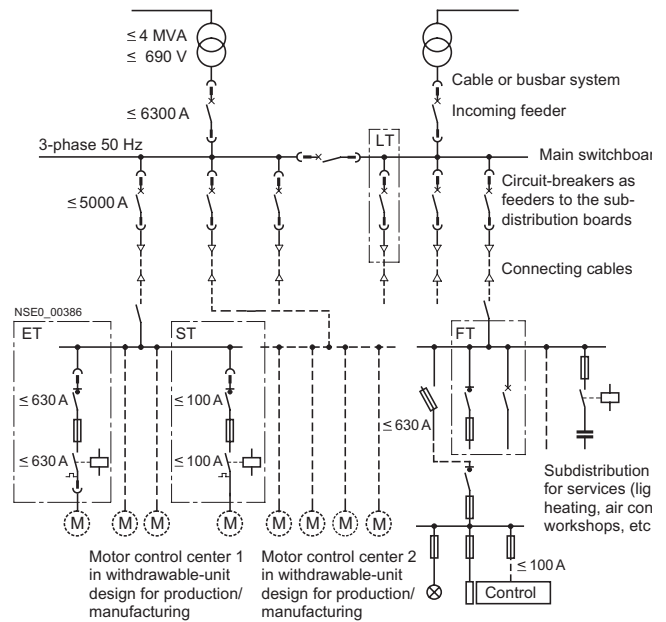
≤ 4 MVA
≤ 690 V

≤ 6300 A

Cable or busbar system

Incoming feeder

3-phase 50 Hz

LT

Main switchboar

≤ 5000 A

Circuit-breakers as feeders to the sub-distribution boards

Connecting cables

NSE0_00386

ET

ST

FT

≤ 630 A

≤ 630 A

≤ 100 A

≤ 100 A

≤ 630 A

M M M M M M M M

Subdistribution for services (lig heating, air con workshops, etc

≤ 100 A

Control

Motor control center 1 in withdrawable-unit design for production/ manufacturing

Motor control center 2 in withdrawable-unit design for production/ manufacturing